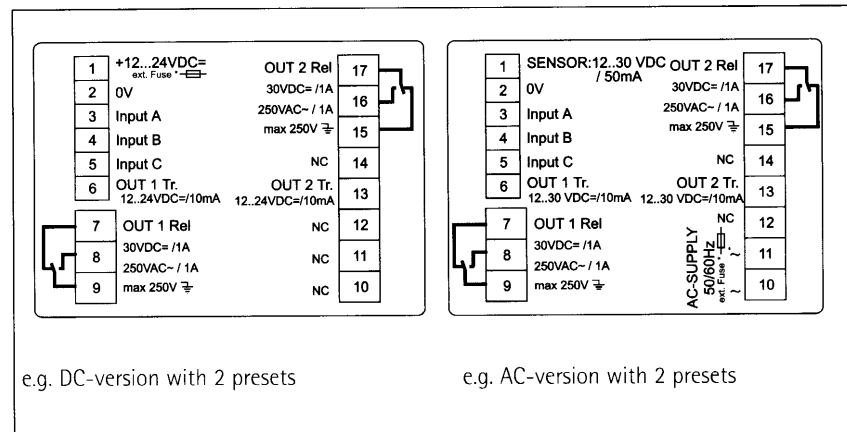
1 +12...24VDC=
ext. Fuse *
2 0V
3 Input A
4 Input B
5 Input C
6 OUT 1 Tr.
12..24VDC=/10mA
7 OUT 1 Rel
8 30VDC= /1A
250VAC~ / 1A
9 max 250V

OUT 2 Rel 17
30VDC= /1A 16
250VAC~ / 1A
max 250V 15
NC 14
OUT 2 Tr.
12..24VDC=/10mA 13
NC 12
NC 11
NC 10

1 SENSOR:12..30 VDC
/ 50mA
2 0V
3 Input A
4 Input B
5 Input C
6 OUT 1 Tr.
12..30 VDC=/10mA
7 OUT 1 Rel
8 30VDC= /1A
250VAC~ / 1A
9 max 250V

OUT 2 Rel 17
30VDC= /1A 16
250VAC~ / 1A
max 250V 15
NC 14
OUT 2 Tr.
12..30 VDC=/10mA 13
NC 12
AC-SUPPLY
50/60Hz
ext. Fuse *
11
10

e.g. DC-version with 2 presets

e.g. AC-version with 2 presets